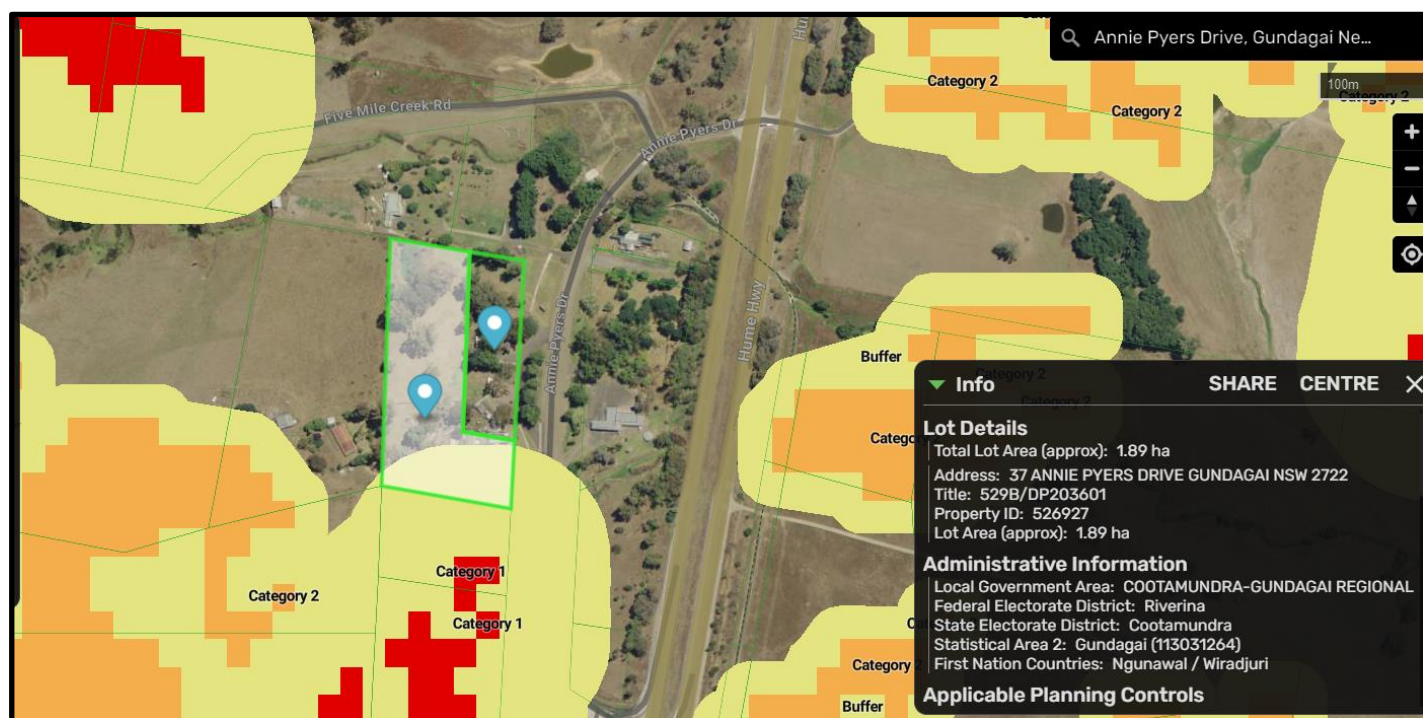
Annie Pyers Drive, Gundagai Ne...

100m

Category 2

Category 2

Category 2

Five Mile Creek Rd

Annie Pyers Dr

Hume Hwy

Annie Pyers Dr

Buffer

Category 2

Category 2

Catego

Category 1

Category 1

Category 2

Category

Buffer

Info SHARE CENTRE

Lot Details
Total Lot Area (approx): 1.89 ha
Address: 37 ANNIE PYERS DRIVE GUNDAGAI NSW 2722
Title: 529B/DP203601
Property ID: 526927
Lot Area (approx): 1.89 ha

Administrative Information
Local Government Area: COOTAMUNDRA-GUNDAGAI REGIONAL
Federal Electorate District: Riverina
State Electorate District: Cootamundra
Statistical Area 2: Gundagai (113031264)
First Nation Countries: Ngunawal / Wiradjuri

Applicable Planning Controls